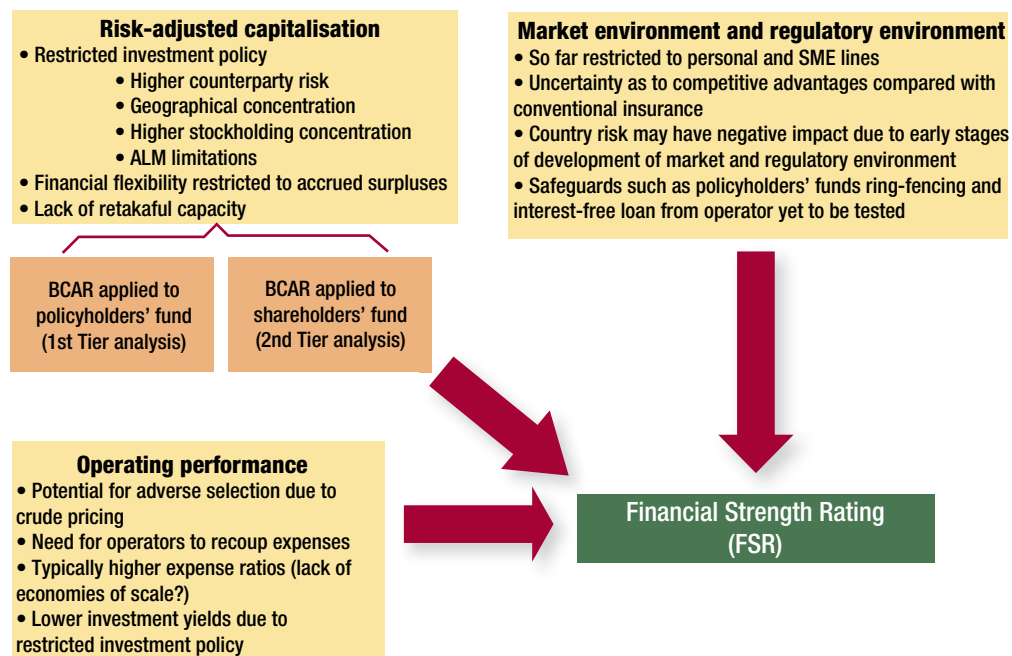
Risk-adjusted capitalisation
• Restricted investment policy
• Higher counterparty risk
• Geographical concentration
• Higher stockholding concentration
• ALM limitations
• Financial flexibility restricted to accrued surpluses
• Lack of retakaful capacity

BCAR applied to policyholders' fund (1st Tier analysis)

BCAR applied to shareholders' fund (2nd Tier analysis)

Market environment and regulatory environment
• So far restricted to personal and SME lines
• Uncertainty as to competitive advantages compared with conventional insurance
• Country risk may have negative impact due to early stages of development of market and regulatory environment
• Safeguards such as policyholders' funds ring-fencing and interest-free loan from operator yet to be tested

Operating performance
• Potential for adverse selection due to crude pricing
• Need for operators to recoup expenses
• Typically higher expense ratios (lack of economies of scale?)
• Lower investment yields due to restricted investment policy

Financial Strength Rating (FSR)